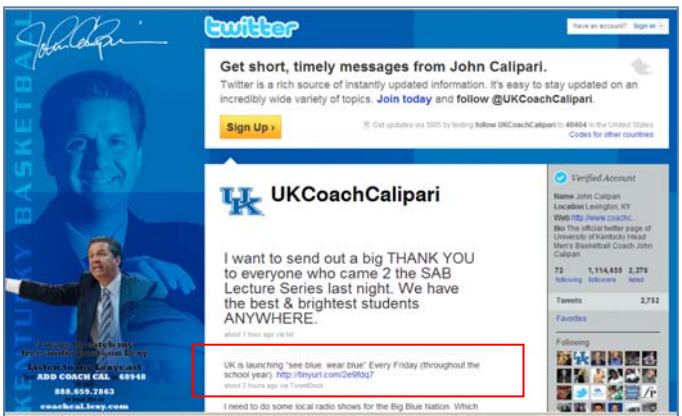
KENTUCKY BASKETBALL

twitter

Have an account? Sign in

Get short, timely messages from John Calipari.

Twitter is a rich source of instantly updated information. It's easy to stay updated on an incredibly wide variety of topics. Join today and follow @UKCoachCalipari.

Sign Up ›

Get updates via SMS by texting follow UKCoachCalipari to 40404 in the United States
Codes for other countries

UK UKCoachCalipari

I want to send out a big THANK YOU to everyone who came 2 the SAB Lecture Series last night. We have the best & brightest students ANYWHERE.

about 1 hour ago via txt

UK is launching "see blue. wear blue" Every Friday (throughout the school year). http://tinyurl.com/2e9fdq7

about 2 hours ago via TweetDeck

I need to do some local radio shows for the Big Blue Nation. Which

Verified Account

Name John Calipari
Location Lexington, KY
Web http://www.coachc...
Bio The official twitter page of University of Kentucky Head Men's Basketball Coach John Calipari

72 following
1,114,655 followers
2,270 listed

Tweets 2,752

Favorites

Following

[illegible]
Listen to my keycast
ADD COACH CAL 68948
888.659.2863
coachcal.lesy.com